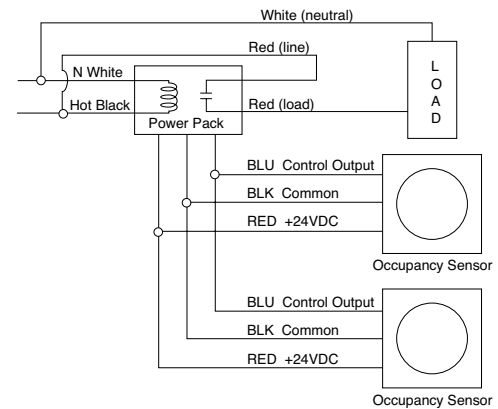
White (neutral)

Red (line)

N White

Hot Black

Red (load)

Power Pack

L
O
A
D

BLU Control Output

BLK Common

RED +24VDC

Occupancy Sensor

BLU Control Output

BLK Common

RED +24VDC

Occupancy Sensor